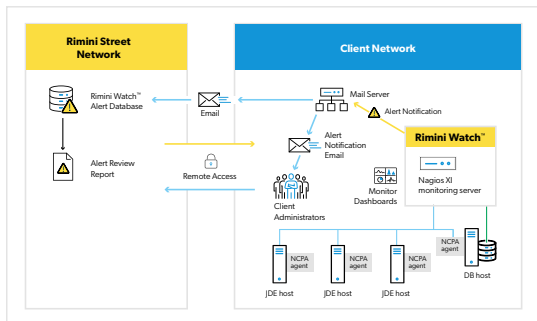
Rimini Street Network

Rimini Watch™ Alert Database

Alert Review Report

Client Network

Email

Mail Server

Alert Notification

Alert Notification Email

Rimini Watch™

Nagios XI monitoring server

Remote Access

Client Administrators

Monitor Dashboards

NCPA agent

NCPA agent

NCPA agent

NCPA agent

JDE host

JDE host

JDE host

DB host